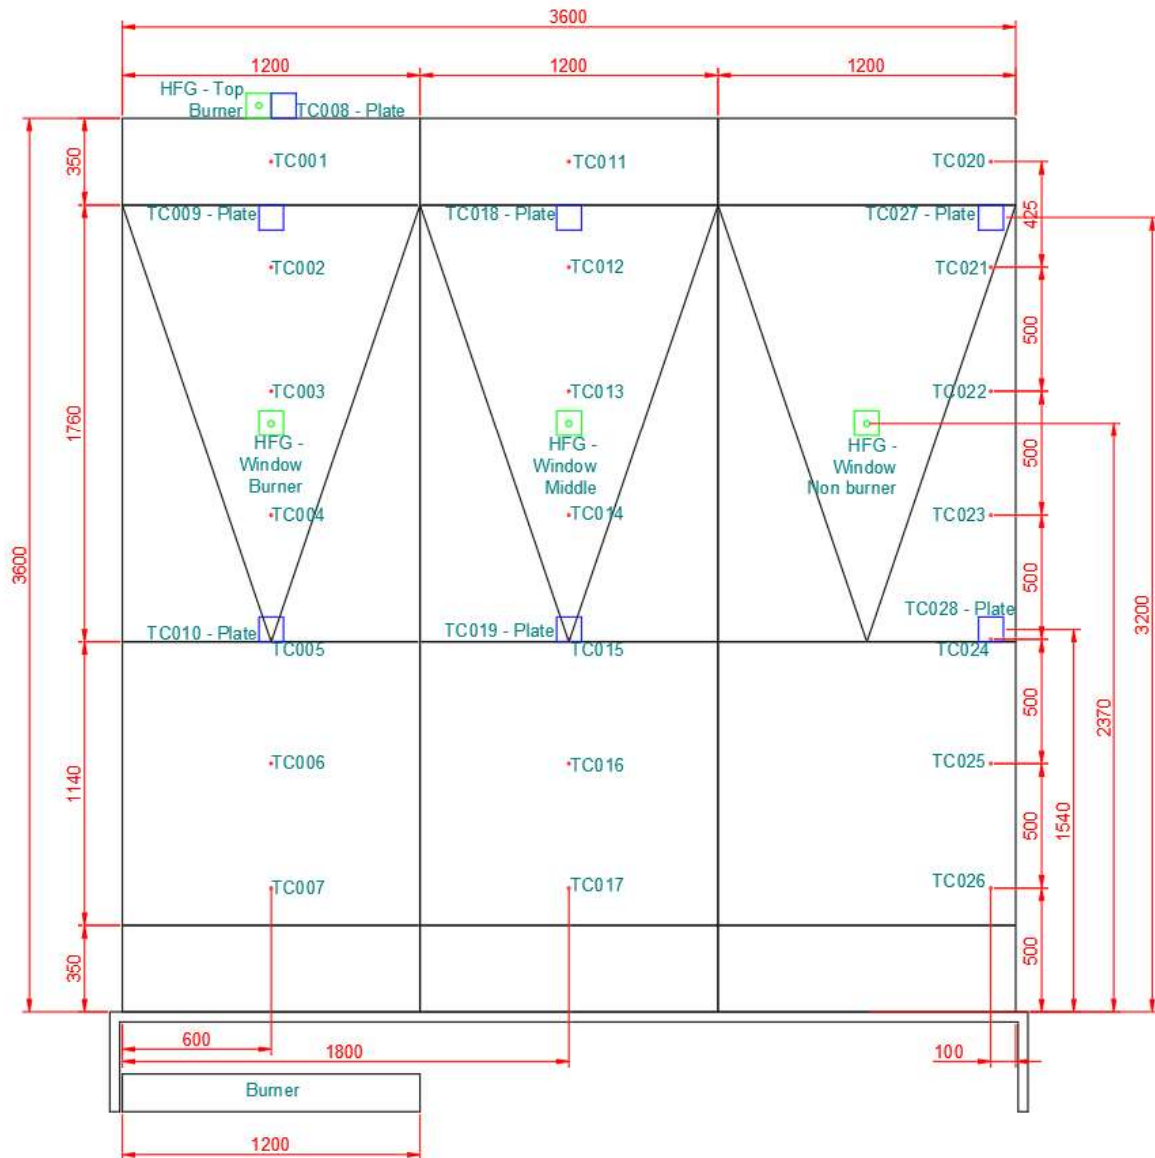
3600

1200
1200
1200

HFG - Top Burner
TC008 - Plate

350
TC001
TC011
TC020

TC009 - Plate
TC018 - Plate
TC027 - Plate
425

TC002
TC012
TC021

500

1760
TC003
TC013
TC022

HFG - Window Burner
HFG - Window Middle
HFG - Window Non burner

500
3200
2370

TC004
TC014
TC023

3600
500

TC010 - Plate
TC019 - Plate
TC028 - Plate

TC005
TC015
TC024

500

1140
TC006
TC016
TC025

500
1540

TC007
TC017
TC026

350
500

600
1800
100

Burner

1200